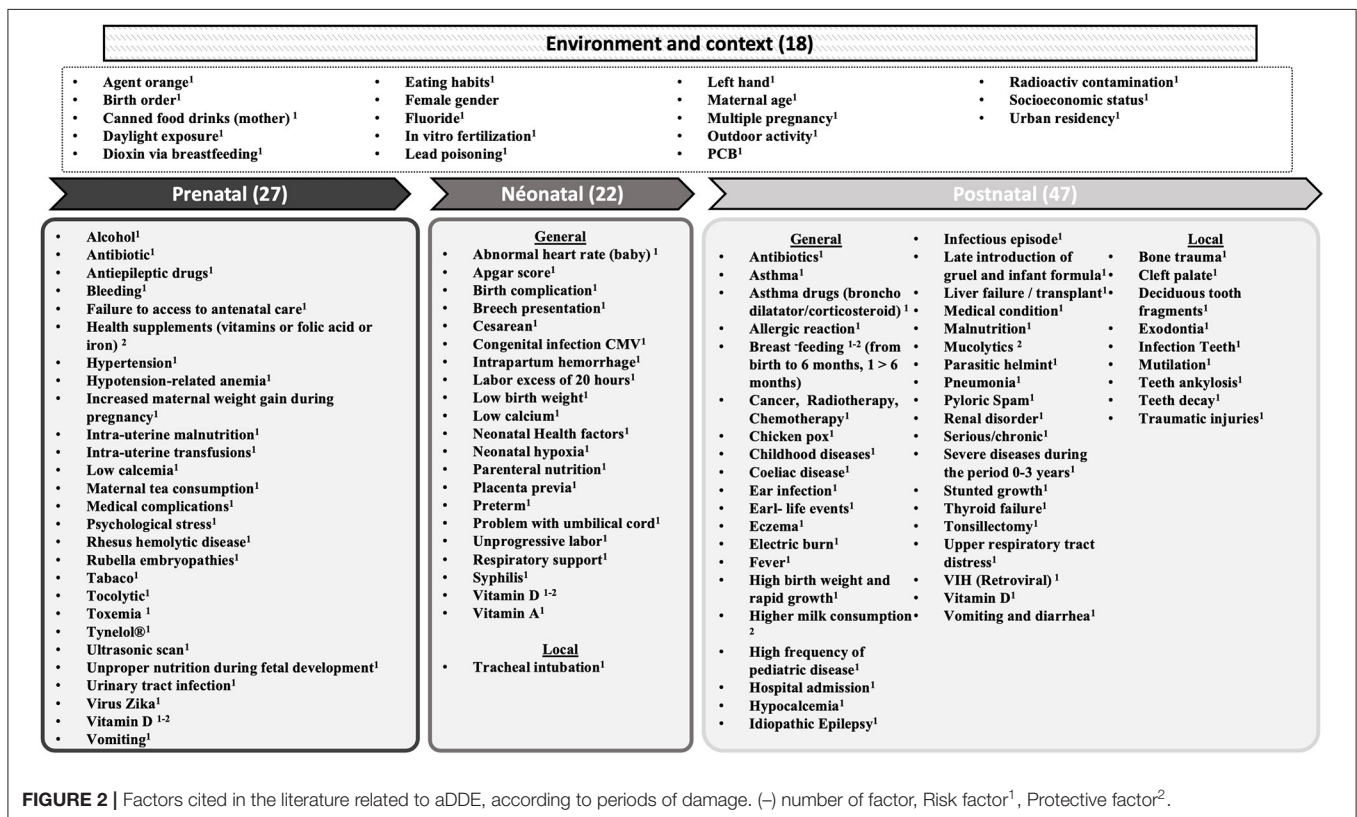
Environment and context (18)

- Agent orange$^1$
- Birth order$^1$
- Canned food drinks (mother) $^1$
- Daylight exposure$^1$
- Dioxin via breastfeeding$^1$
- Eating habits$^1$
- Female gender
- Fluoride$^1$
- In vitro fertilization$^1$
- Lead poisoning$^1$
- Left hand$^1$
- Maternal age$^1$
- Multiple pregnancy$^1$
- Outdoor activity$^1$
- PCB$^1$
- Radioactiv contamination$^1$
- Socioeconomic status$^1$
- Urban residency$^1$

Prenatal (27)

- Alcohol$^1$
- Antibiotic$^1$
- Antiepileptic drugs$^1$
- Bleeding$^1$
- Failure to access to antenatal care$^1$
- Health supplements (vitamins or folic acid or iron) $^2$
- Hypertension$^1$
- Hypotension-related anemia$^1$
- Increased maternal weight gain during pregnancy$^1$
- Intra-uterine malnutrition$^1$
- Intra-uterine transfusions$^1$
- Low calcemia$^1$
- Maternal tea consumption$^1$
- Medical complications$^1$
- Psychological stress$^1$
- Rhesus hemolytic disease$^1$
- Rubella embryopathies$^1$
- Tabaco$^1$
- Tocolytic$^1$
- Toxemia $^1$
- Tynelol®$^1$
- Ultrasonic scan$^1$
- Unproper nutrition during fetal development$^1$
- Urinary tract infection$^1$
- Virus Zika$^1$
- Vitamin D $^{1-2}$
- Vomiting$^1$

Néonatal (22)

General
- Abnormal heart rate (baby) $^1$
- Apgar score$^1$
- Birth complication$^1$
- Breech presentation$^1$
- Cesarean$^1$
- Congenital infection CMV$^1$
- Intrapartum hemorrhage$^1$
- Labor excess of 20 hours$^1$
- Low birth weight$^1$
- Low calcium$^1$
- Neonatal Health factors$^1$
- Neonatal hypoxia$^1$
- Parenteral nutrition$^1$
- Placenta previa$^1$
- Preterm$^1$
- Problem with umbilical cord$^1$
- Unprogressive labor$^1$
- Respiratory support$^1$
- Syphilis$^1$
- Vitamin D $^{1-2}$
- Vitamin A$^1$

Local
- Tracheal intubation$^1$

Postnatal (47)

General
- Antibiotics$^1$
- Asthma$^1$
- Asthma drugs (broncho dilatator/corticosteroid) $^1$
- Allergic reaction$^1$
- Breast -feeding $^{1-2}$ (from birth to 6 months, 1 > 6 months)
- Cancer, Radiotherapy, Chemotherapy$^1$
- Chicken pox$^1$
- Childhood diseases$^1$
- Coeliac disease$^1$
- Ear infection$^1$
- Earl- life events$^1$
- Eczema$^1$
- Electric burn$^1$
- Fever$^1$
- High birth weight and rapid growth$^1$
- Higher milk consumption $^2$
- High frequency of pediatric disease$^1$
- Hospital admission$^1$
- Hypocalcemia$^1$
- Idiopathic Epilepsy$^1$
- Infectious episode$^1$
- Late introduction of gruel and infant formula$^1$
- Liver failure / transplant$^1$
- Medical condition$^1$
- Malnutrition$^1$
- Mucolytics $^2$
- Parasitic helmint$^1$
- Pneumonia$^1$
- Pyloric Spam$^1$
- Renal disorder$^1$
- Serious/chronic$^1$
- Severe diseases during the period 0-3 years$^1$
- Stunted growth$^1$
- Thyroid failure$^1$
- Tonsillectomy$^1$
- Upper respiratory tract distress$^1$
- VIH (Retroviral) $^1$
- Vitamin D$^1$
- Vomiting and diarrhea$^1$

Local
- Bone trauma$^1$
- Cleft palate$^1$
- Deciduous tooth fragments$^1$
- Exodontia$^1$
- Infection Teeth$^1$
- Mutilation$^1$
- Teeth ankylosis$^1$
- Teeth decay$^1$
- Traumatic injuries$^1$

FIGURE 2 | Factors cited in the literature related to aDDE, according to periods of damage. (–) number of factor, Risk factor$^1$, Protective factor$^2$.